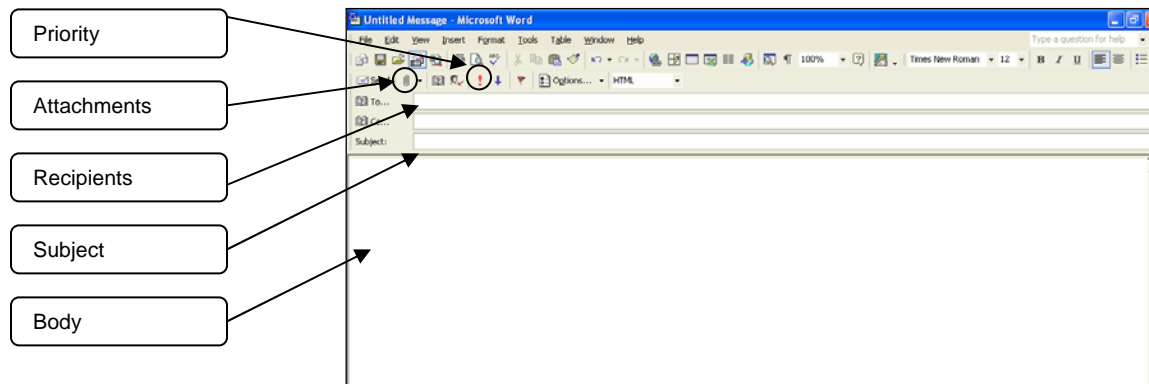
Priority

Attachments

Recipients

Subject

Body

Untitled Message - Microsoft Word

File Edit View Insert Format Tools Table Window Help

Type a question for help

100%

Times New Roman 12

B I U

Send

Options... HTML

To...

Cc...

Subject: